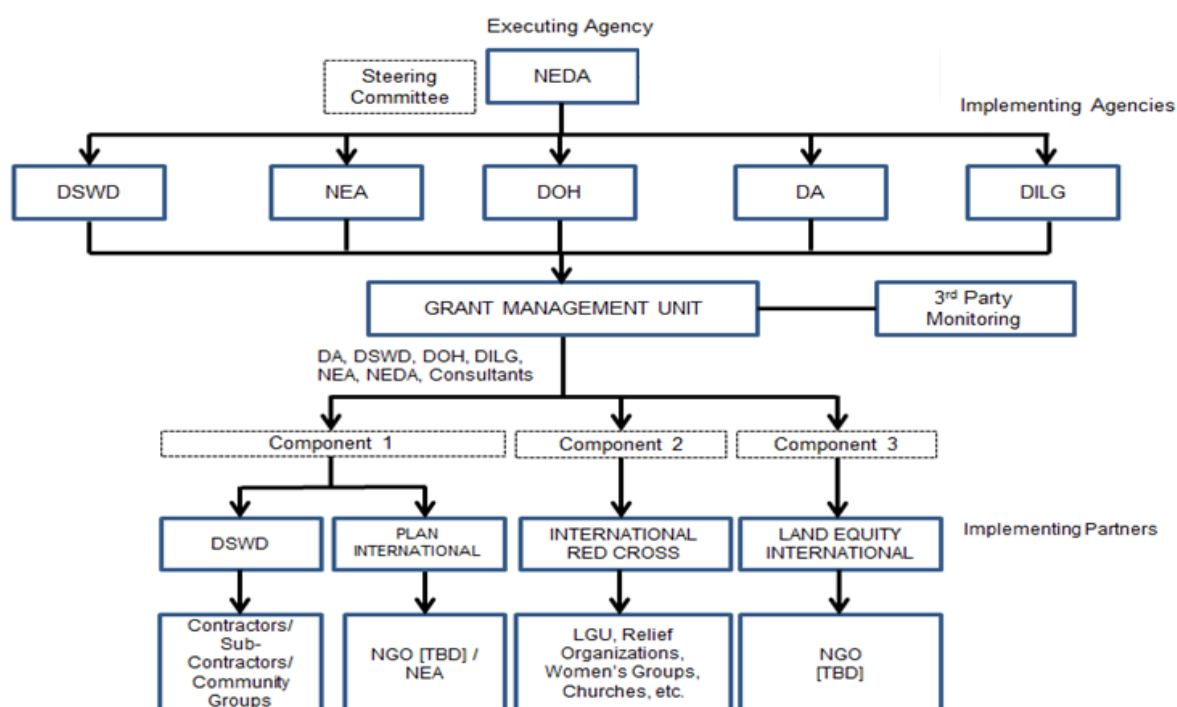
Executing Agency

Steering Committee

NEDA

Implementing Agencies

DSWD

NEA

DOH

DA

DILG

GRANT MANAGEMENT UNIT

3rd Party Monitoring

DA, DSWD, DOH, DILG, NEA, NEDA, Consultants

Component 1

Component 2

Component 3

DSWD

PLAN INTERNATIONAL

INTERNATIONAL RED CROSS

LAND EQUITY INTERNATIONAL

Implementing Partners

Contractors/ Sub-Contractors/ Community Groups

NGO [TBD] / NEA

LGU, Relief Organizations, Women's Groups, Churches, etc.

NGO [TBD]